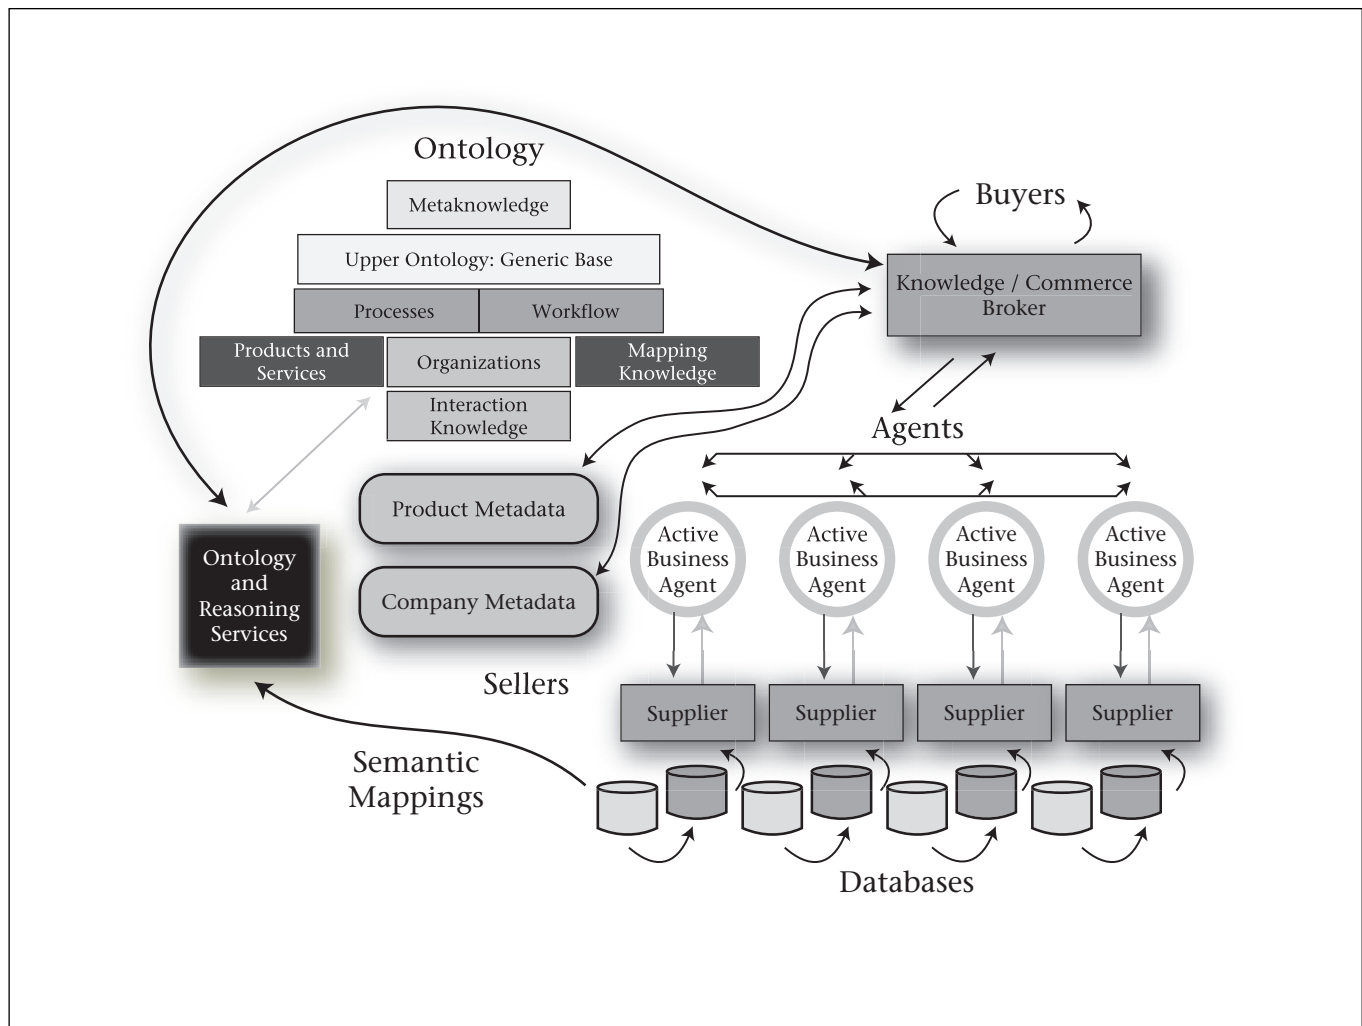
Ontology

Metaknowledge

Upper Ontology: Generic Base

Processes

Workflow

Products and Services

Organizations

Mapping Knowledge

Interaction Knowledge

Buyers

Knowledge / Commerce Broker

Agents

Product Metadata

Company Metadata

Ontology and Reasoning Services

Active Business Agent

Active Business Agent

Active Business Agent

Active Business Agent

Sellers

Supplier

Supplier

Supplier

Supplier

Semantic Mappings

Databases